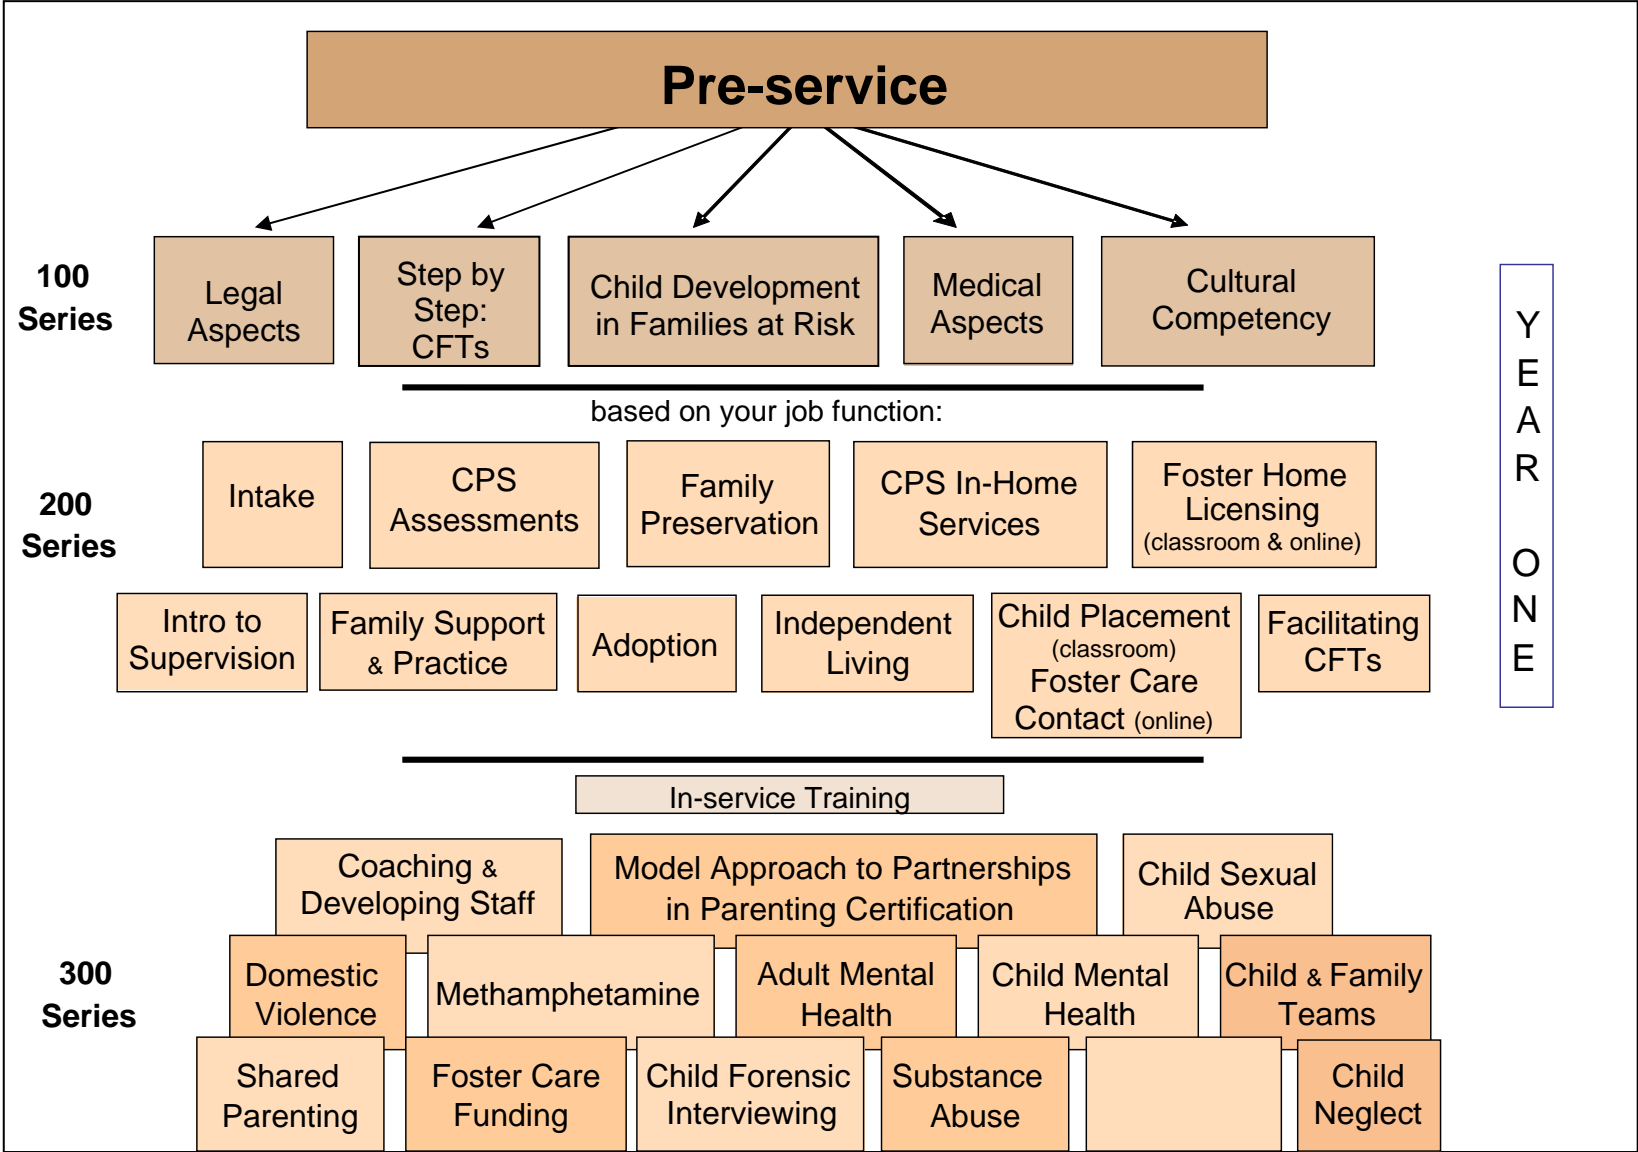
Pre-service

100 Series

Legal Aspects

Step by Step: CFTs

Child Development in Families at Risk

Medical Aspects

Cultural Competency

YEAR ONE

based on your job function:

200 Series

Intake

CPS Assessments

Family Preservation

CPS In-Home Services

Foster Home Licensing (classroom & online)

Intro to Supervision

Family Support & Practice

Adoption

Independent Living

Child Placement (classroom) Foster Care Contact (online)

Facilitating CFTs

In-service Training

300 Series

Coaching & Developing Staff

Model Approach to Partnerships in Parenting Certification

Child Sexual Abuse

Domestic Violence

Methamphetamine

Adult Mental Health

Child Mental Health

Child & Family Teams

Shared Parenting

Foster Care Funding

Child Forensic Interviewing

Substance Abuse

Child Neglect